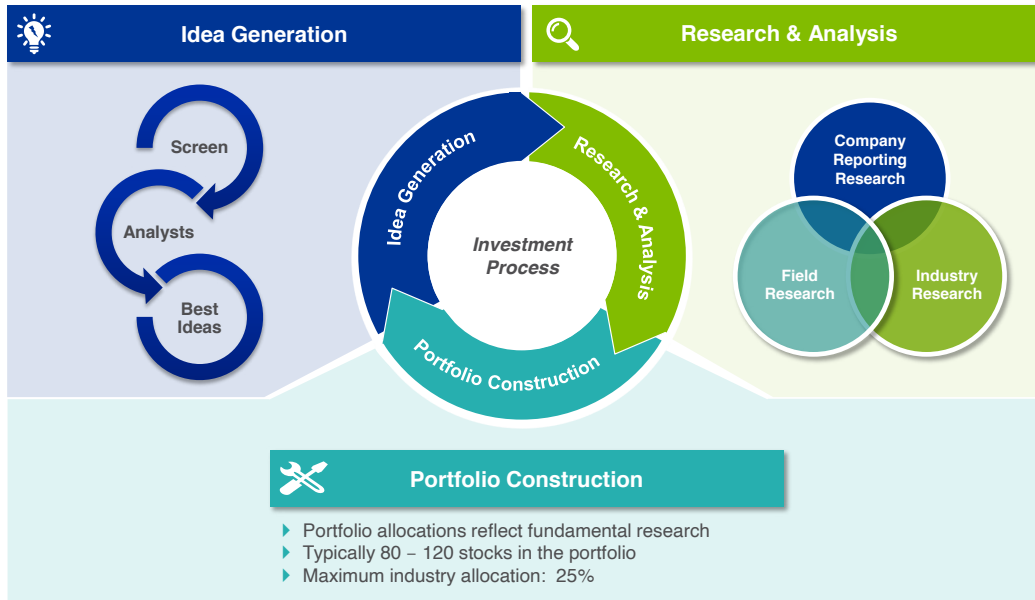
Idea Generation

Research & Analysis

Screen

Analysts

Best Ideas

Idea Generation

Research & Analysis

Investment Process

Portfolio Construction

Company Reporting Research

Field Research

Industry Research

Portfolio Construction

- Portfolio allocations reflect fundamental research
- Typically 80 – 120 stocks in the portfolio
- Maximum industry allocation: 25%